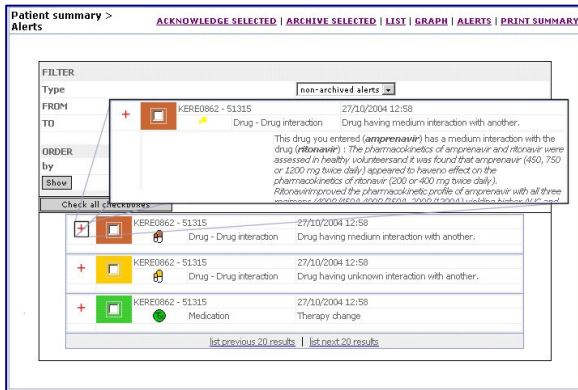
Patient summary > Alerts

ACKNOWLEDGE SELECTED | ARCHIVE SELECTED | LIST | GRAPH | ALERTS | PRINT SUMMARY

FILTER

Type

non-archived alerts

FROM

TO

ORDER

by

Show

+ KERE0862 - 51315 27/10/2004 12:58

Drug - Drug interaction Drug having medium interaction with another.

This drug you entered (**amprenavir**) has a medium interaction with the drug (**ritonavir**) *: The pharmacokinetics of amprenavir and ritonavir were assessed in healthy volunteersand it was found that amprenavir (450, 750 or 1200 mg twice daily) appeared to haveno effect on the pharmacokinetics of ritonavir (200 or 400 mg twice daily). Ritonavirimproved the pharmacokinetic profile of amprenavir with all three* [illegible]

Check all checkboxes

+ KERE0862 - 51315 27/10/2004 12:58

Drug - Drug interaction Drug having medium interaction with another.

+ KERE0862 - 51315 27/10/2004 12:58

Drug - Drug interaction Drug having unknown interaction with another.

+ KERE0862 - 51315 27/10/2004 12:58

Medication Therapy change

list previous 20 results | list next 20 results